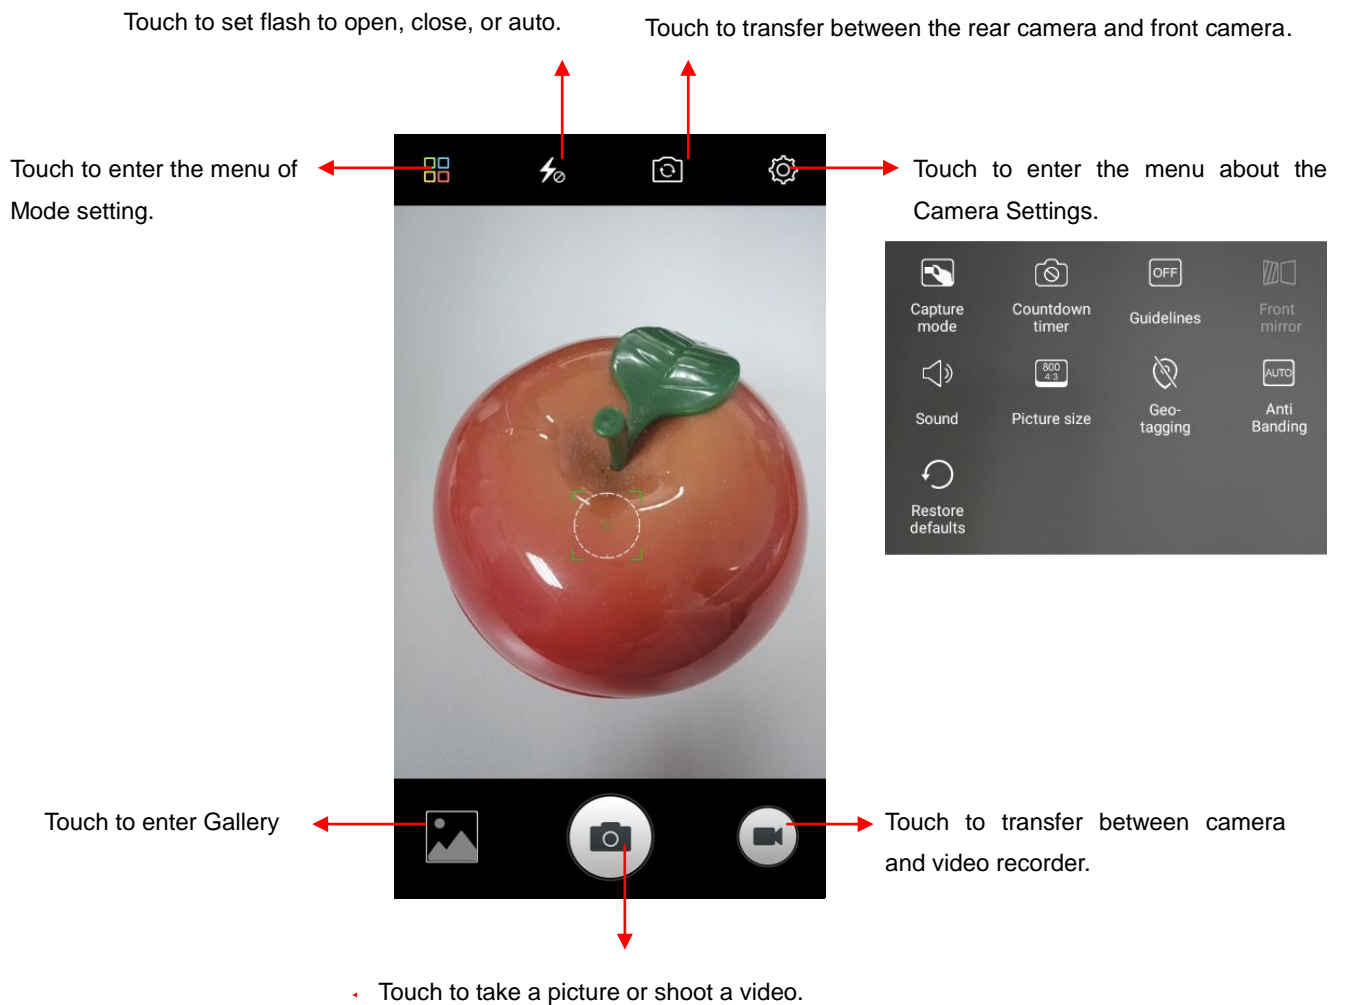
Touch to set flash to open, close, or auto.

Touch to transfer between the rear camera and front camera.

Touch to enter the menu of Mode setting.

Touch to enter the menu about the Camera Settings.

OFF

Capture mode

Countdown timer

Guidelines

Front mirror

800 4:3

AUTO

Sound

Picture size

Geo-tagging

Anti Banding

Restore defaults

Touch to enter Gallery

Touch to transfer between camera and video recorder.

Touch to take a picture or shoot a video.